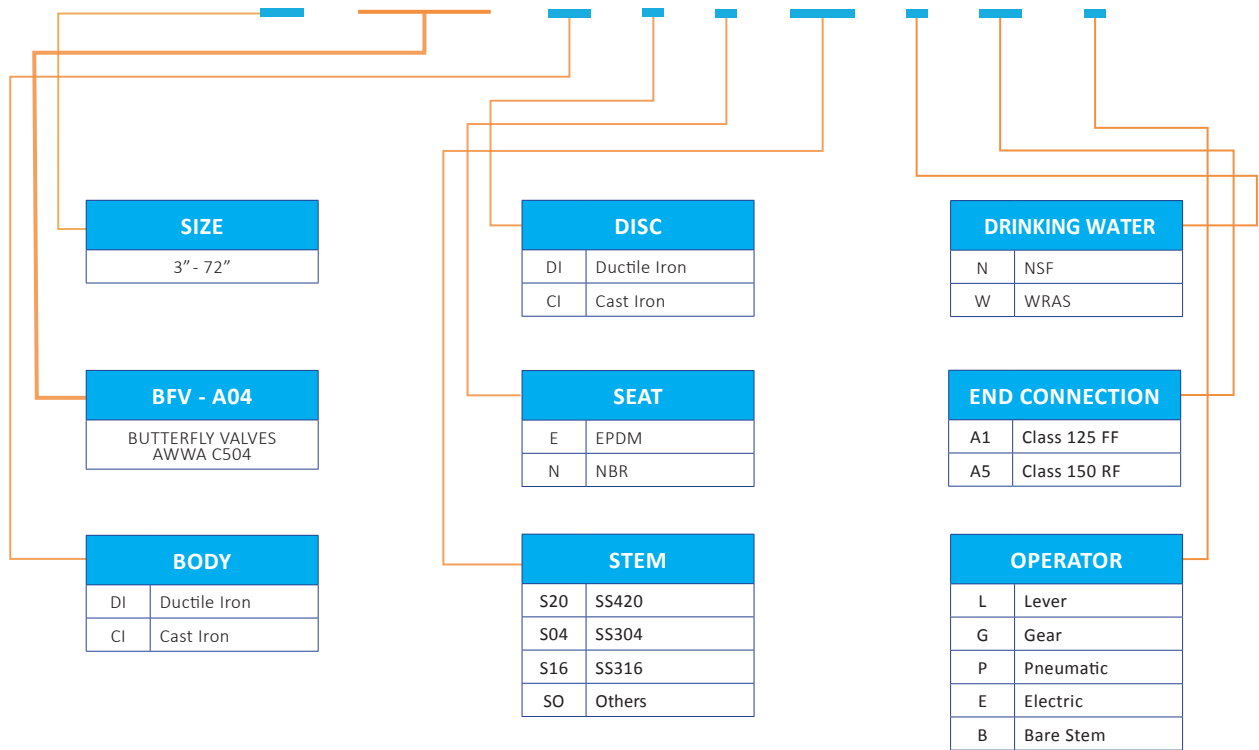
SIZE
3” - 72”

BFV - A04
BUTTERFLY VALVES AWWA C504

BODY

| DI | Ductile Iron |
|---|---|
| CI | Cast Iron |

DISC

| DI | Ductile Iron |
|---|---|
| CI | Cast Iron |

SEAT

| E | EPDM |
|---|---|
| N | NBR |

STEM

| S20 | SS420 |
|---|---|
| S04 | SS304 |
| S16 | SS316 |
| SO | Others |

DRINKING WATER

| N | NSF |
|---|---|
| W | WRAS |

END CONNECTION

| A1 | Class 125 FF |
|---|---|
| A5 | Class 150 RF |

OPERATOR

| L | Lever |
|---|---|
| G | Gear |
| P | Pneumatic |
| E | Electric |
| B | Bare Stem |